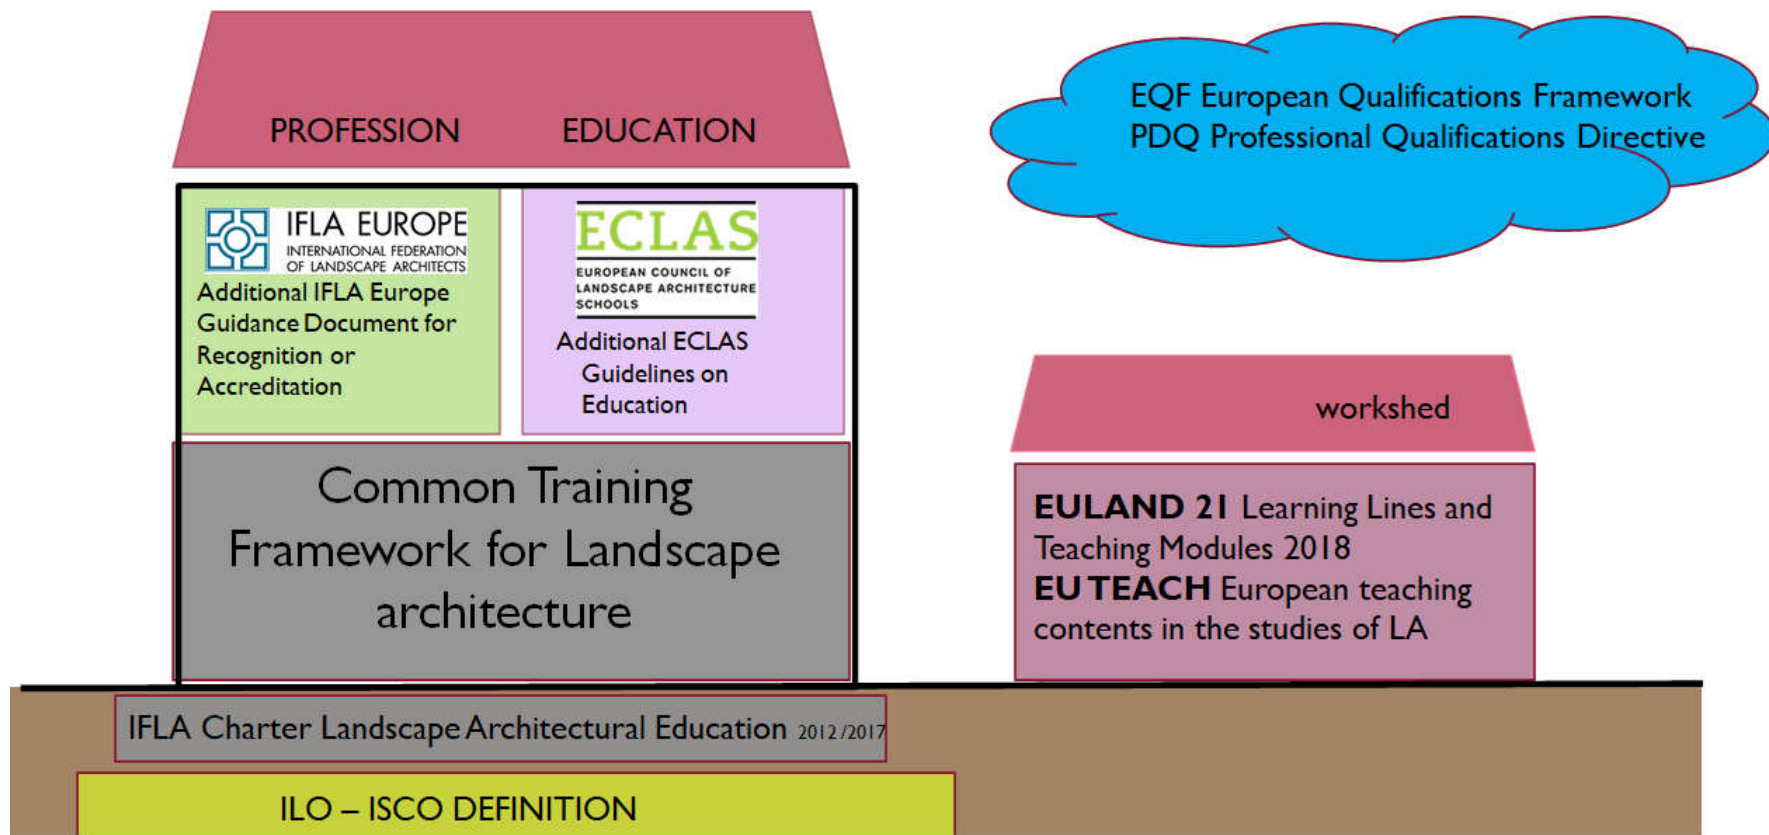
PROFESSION EDUCATION

EQF European Qualifications Framework
PDQ Professional Qualifications Directive

IFLA EUROPE
INTERNATIONAL FEDERATION OF LANDSCAPE ARCHITECTS

Additional IFLA Europe Guidance Document for Recognition or Accreditation

ECLAS
EUROPEAN COUNCIL OF LANDSCAPE ARCHITECTURE SCHOOLS

Additional ECLAS Guidelines on Education

Common Training Framework for Landscape architecture

workshed

EULAND 21 Learning Lines and Teaching Modules 2018
EU TEACH European teaching contents in the studies of LA

IFLA Charter Landscape Architectural Education 2012 /2017

ILO – ISCO DEFINITION